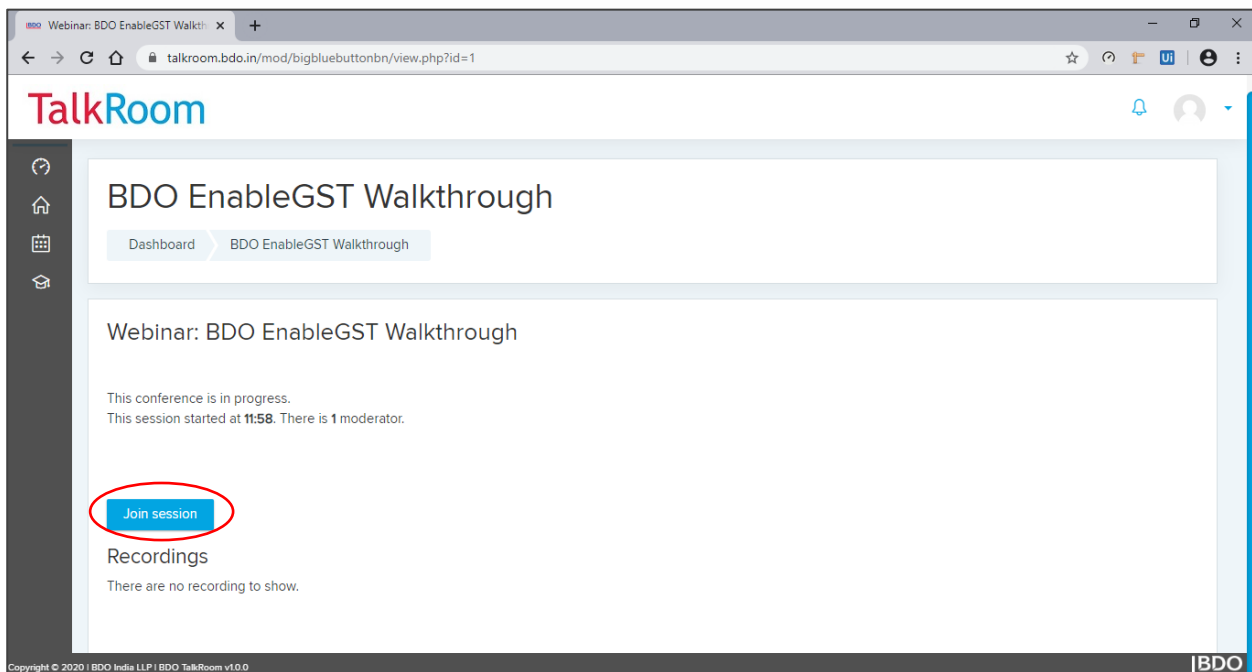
BDO Webinar: BDO EnableGST Walkth ×

talkroom.bdo.in/mod/bigbluebuttonbn/view.php?id=1

Ui

TalkRoom

BDO EnableGST Walkthrough

Dashboard BDO EnableGST Walkthrough

Webinar: BDO EnableGST Walkthrough

This conference is in progress.
This session started at **11:58**. There is **1** moderator.

Join session

Recordings

There are no recording to show.

Copyright © 2020 | BDO India LLP | BDO TalkRoom v1.0.0

|BDO